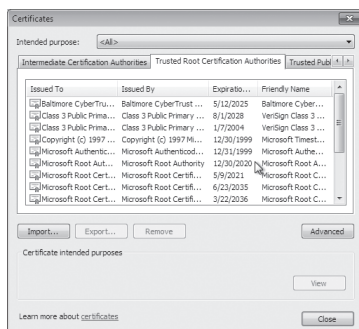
Certificates

Intended purpose: <All>

Intermediate Certification Authorities | Trusted Root Certification Authorities | Trusted Publ

| Issued To | Issued By | Expiratio... | Friendly Name |
|---|---|---|---|
| Baltimore CyberTru... | Baltimore CyberTrust ... | 5/12/2025 | Baltimore Cyber... |
| Class 3 Public Prima... | Class 3 Public Primary ... | 8/1/2028 | VeriSign Class 3 ... |
| Class 3 Public Prima... | Class 3 Public Primary ... | 1/7/2004 | VeriSign Class 3 ... |
| Copyright (c) 1997 ... | Copyright (c) 1997 Mi... | 12/30/1999 | Microsoft Timest... |
| Microsoft Authentic... | Microsoft Authenticod... | 12/31/1999 | Microsoft Authe... |
| Microsoft Root Aut... | Microsoft Root Authority | 12/30/2020 | Microsoft Root A... |
| Microsoft Root Cert... | Microsoft Root Certifi... | 5/9/2021 | Microsoft Root C... |
| Microsoft Root Cert... | Microsoft Root Certifi... | 6/23/2035 | Microsoft Root C... |
| Microsoft Root Cert... | Microsoft Root Certifi... | 3/22/2036 | Microsoft Root C... |

Import... Export... Remove Advanced

Certificate intended purposes

View

Learn more about certificates

Close